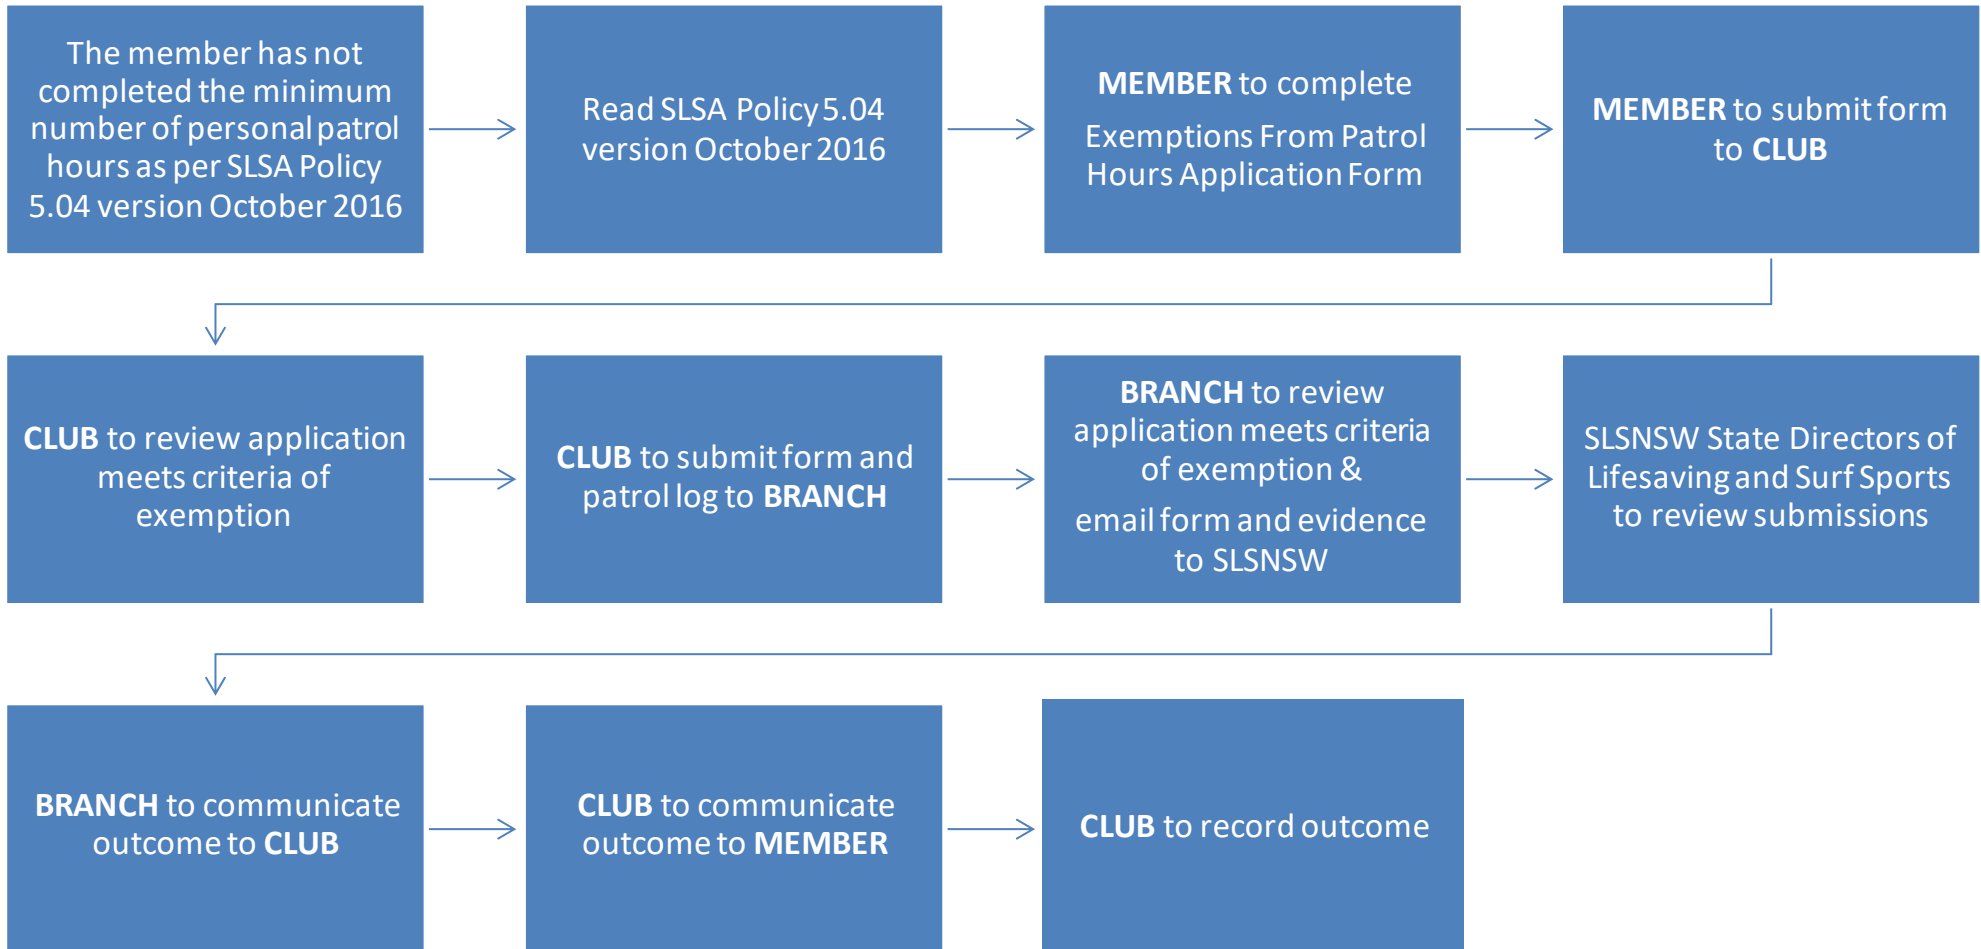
The member has not completed the minimum number of personal patrol hours as per SLSA Policy 5.04 version October 2016

Read SLSA Policy 5.04 version October 2016

MEMBER to complete

Exemptions From Patrol Hours Application Form

MEMBER to submit form to CLUB

CLUB to review application meets criteria of exemption

CLUB to submit form and patrol log to BRANCH

BRANCH to review application meets criteria of exemption &

email form and evidence to SLSNSW

SLSNSW State Directors of Lifesaving and Surf Sports to review submissions

BRANCH to communicate outcome to CLUB

CLUB to communicate outcome to MEMBER

CLUB to record outcome